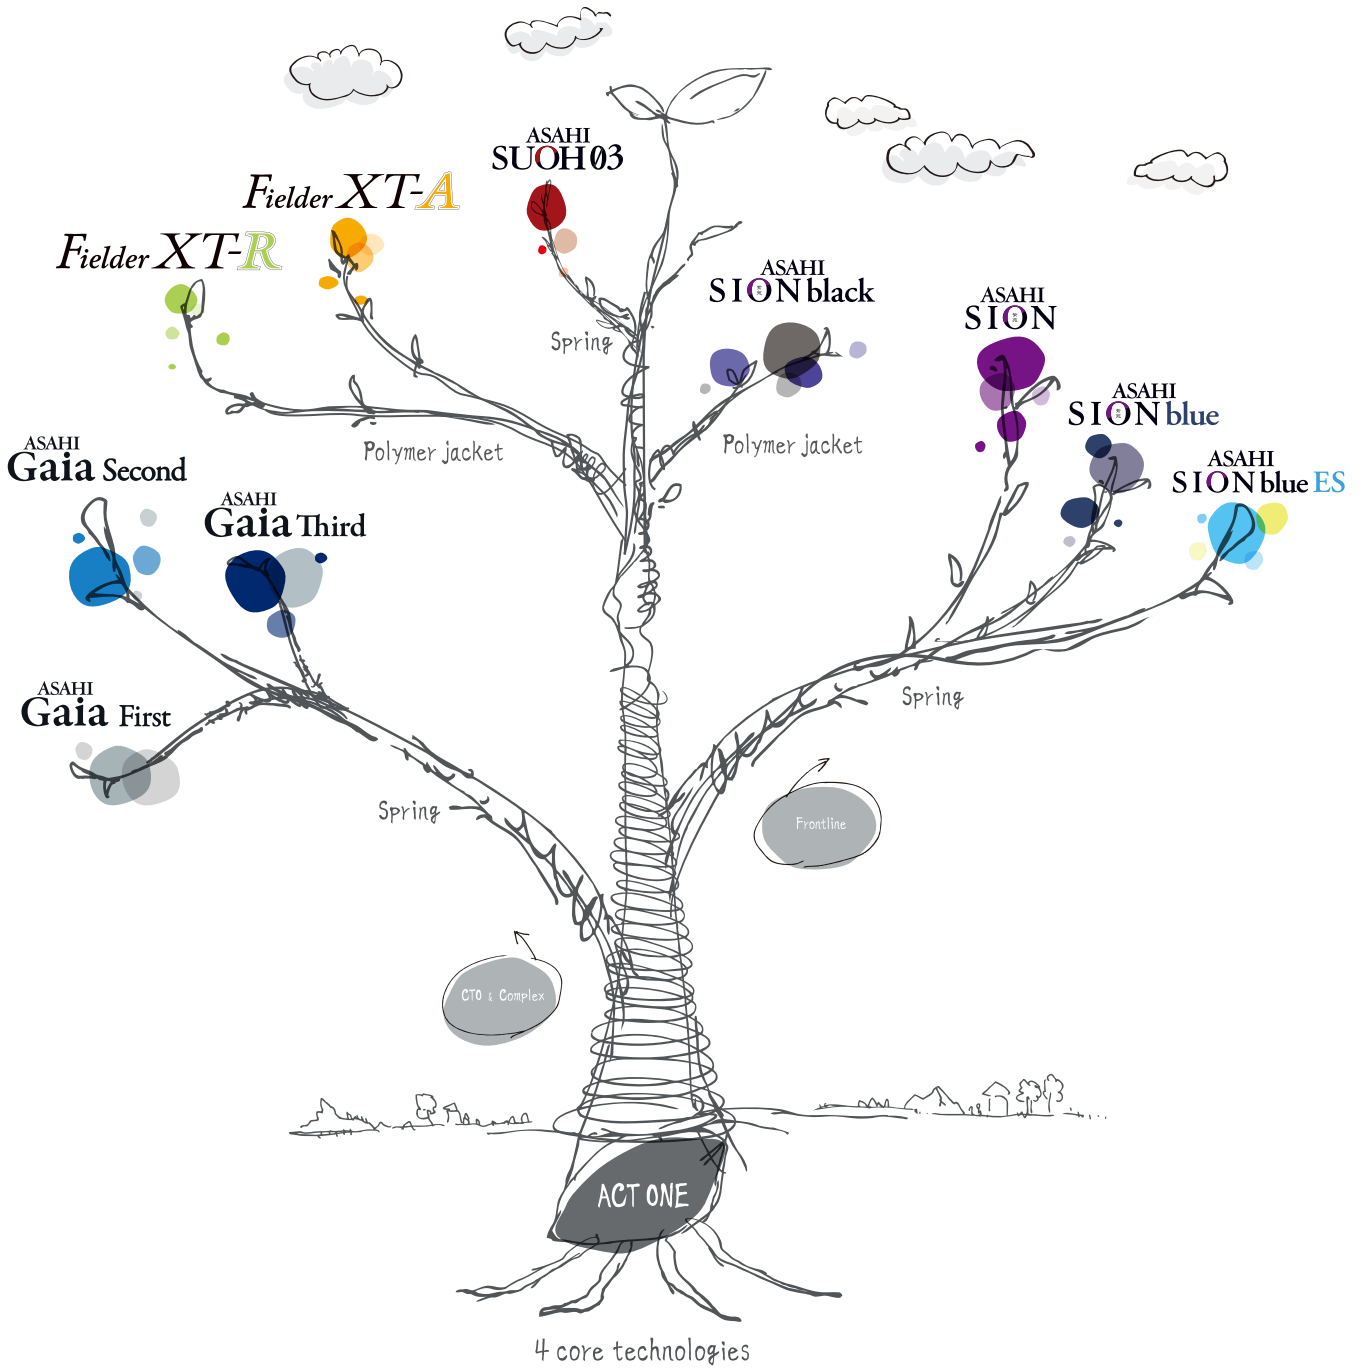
ASAHI
SUOH 03

Fielder XT-A

Fielder XT-R

ASAHI
SION black

ASAHI
SION

ASAHI
SION blue

ASAHI
SION blue ES

Spring

Polymer jacket

Polymer jacket

ASAHI
Gaia Second

ASAHI
Gaia Third

ASAHI
Gaia First

Spring

Spring

Frontline

CTO & Complex

ACT ONE

4 core technologies